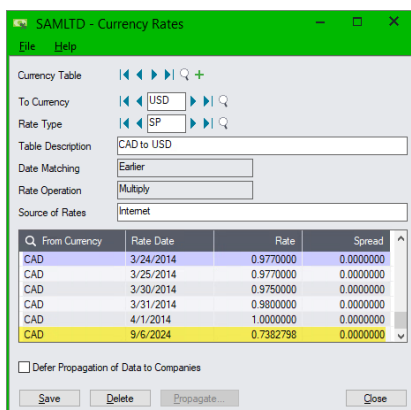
SAMLTD - Currency Rates

File Help

Currency Table

To Currency USD

Rate Type SP

Table Description CAD to USD

Date Matching Earlier

Rate Operation Multiply

Source of Rates Internet

| From Currency | Rate Date | Rate | Spread |
|---|---|---|---|
| CAD | 3/24/2014 | 0.9770000 | 0.0000000 |
| CAD | 3/25/2014 | 0.9770000 | 0.0000000 |
| CAD | 3/30/2014 | 0.9750000 | 0.0000000 |
| CAD | 3/31/2014 | 0.9800000 | 0.0000000 |
| CAD | 4/1/2014 | 1.0000000 | 0.0000000 |
| CAD | 9/6/2024 | 0.7382798 | 0.0000000 |

Defer Propagation of Data to Companies

Save Delete Propagate... Close